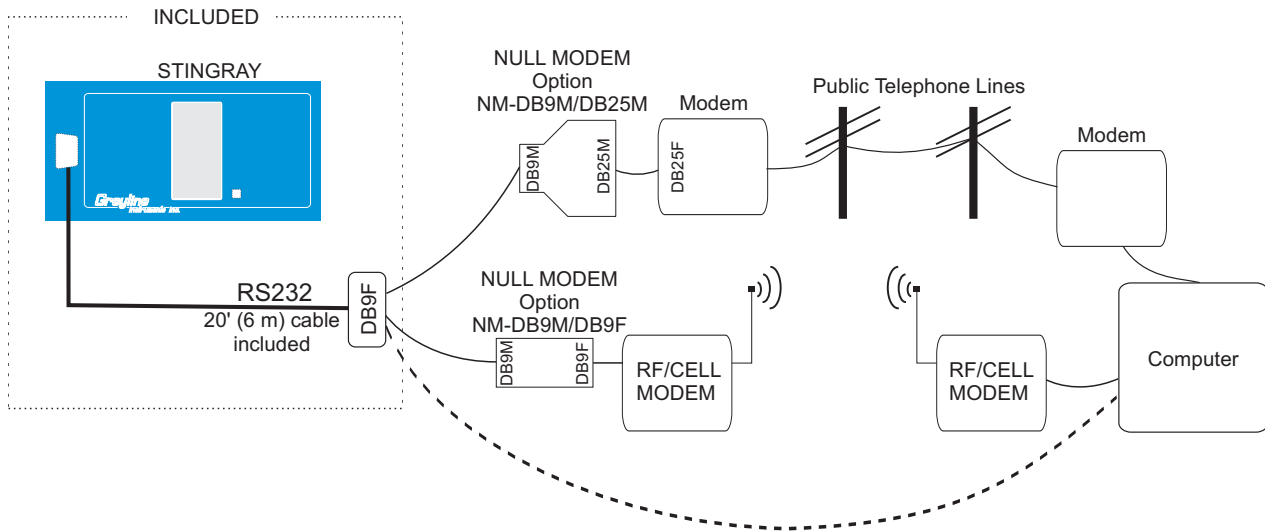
INCLUDED

STINGRAY

Greyline Instruments Inc.

RS232

20' (6 m) cable included

DB9F

NULL MODEM
Option
NM-DB9M/DB25M

DB9M

DB25M

Modem

DB25F

Public Telephone Lines

Modem

NULL MODEM
Option
NM-DB9M/DB9F

DB9M

DB9F

RF/CELL MODEM

RF/CELL MODEM

Computer